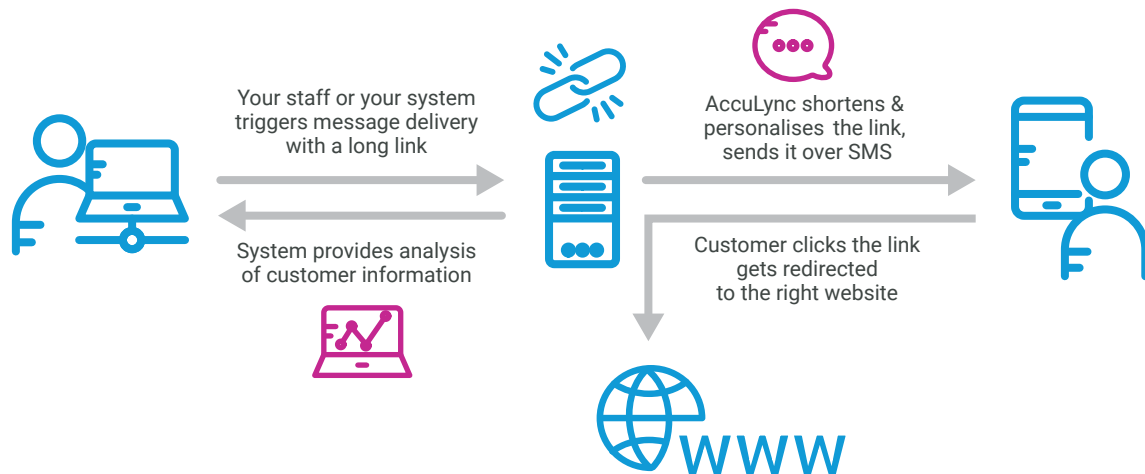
Your staff or your system triggers message delivery with a long link

System provides analysis of customer information

AccuLync shortens & personalises the link, sends it over SMS

Customer clicks the link gets redirected to the right website

WWW